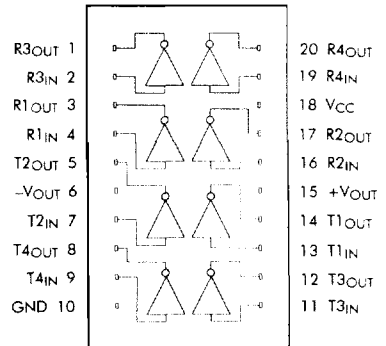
R3$_{OUT}$ 1
R3$_{IN}$ 2
R1$_{OUT}$ 3
R1$_{IN}$ 4
T2$_{OUT}$ 5
–V$_{OUT}$ 6
T2$_{IN}$ 7
T4$_{OUT}$ 8
T4$_{IN}$ 9
GND 10

20 R4$_{OUT}$
19 R4$_{IN}$
18 V$_{CC}$
17 R2$_{OUT}$
16 R2$_{IN}$
15 +V$_{OUT}$
14 T1$_{OUT}$
13 T1$_{IN}$
12 T3$_{OUT}$
11 T3$_{IN}$